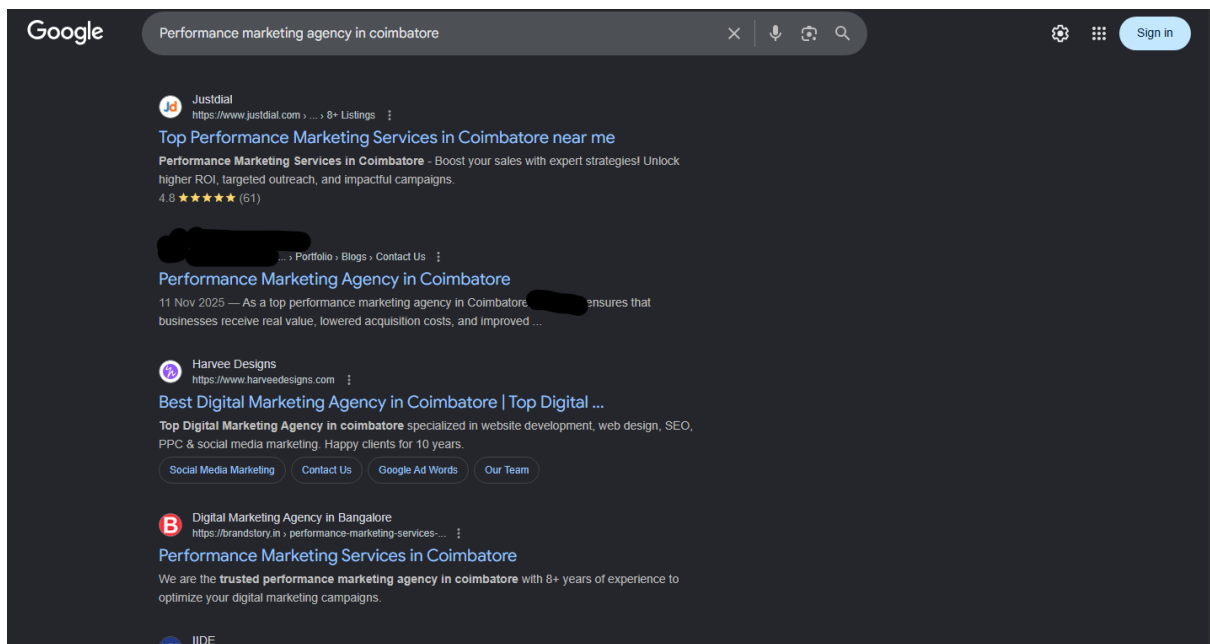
Google

Performance marketing agency in coimbatore

Sign in

Justdial
https://www.justdial.com › ... › 8+ Listings

Top Performance Marketing Services in Coimbatore near me

Performance Marketing Services in Coimbatore - Boost your sales with expert strategies! Unlock higher ROI, targeted outreach, and impactful campaigns.

4.8 ★★★★★ (61)

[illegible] ... › Portfolio › Blogs › Contact Us

Performance Marketing Agency in Coimbatore

11 Nov 2025 — As a top performance marketing agency in Coimbatore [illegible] ensures that businesses receive real value, lowered acquisition costs, and improved ...

Harvee Designs
https://www.harveedesigns.com

Best Digital Marketing Agency in Coimbatore | Top Digital ...

Top Digital Marketing Agency in coimbatore specialized in website development, web design, SEO, PPC & social media marketing. Happy clients for 10 years.

Social Media Marketing | Contact Us | Google Ad Words | Our Team

Digital Marketing Agency in Bangalore
https://brandstory.in › performance-marketing-services-...

Performance Marketing Services in Coimbatore

We are the trusted performance marketing agency in coimbatore with 8+ years of experience to optimize your digital marketing campaigns.

IIDE